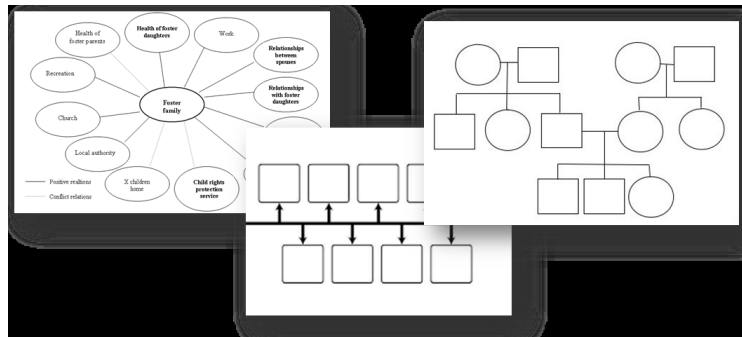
Health of foster parents

Health of foster daughters

Work

Relationships between spouses

Relationships with foster daughters

Recreation

Foster family

Church

Local authority

X children home

Child rights protection service

Positive realtions

Conflict relations